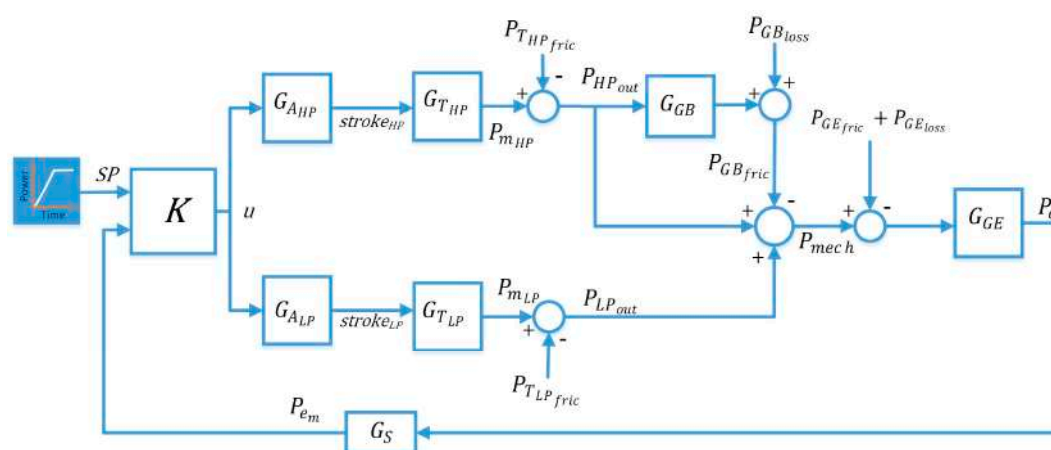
Power
Time
$SP$
$K$
$u$
$G_{A_{HP}}$
$stroke_{HP}$
$G_{T_{HP}}$
$P_{T_{HP_{fric}}}$
-
+
$P_{m_{HP}}$
$P_{HP_{out}}$
$G_{GB}$
$P_{GB_{loss}}$
+
+
$P_{GB_{fric}}$
$P_{GE_{fric}} + P_{GE_{loss}}$
+
-
+
-
+
$P_{mech}$
$G_{GE}$
$P_{e}$
$G_{A_{LP}}$
$stroke_{LP}$
$G_{T_{LP}}$
$P_{m_{LP}}$
$P_{LP_{out}}$
+
-
$P_{T_{LP_{fric}}}$
$P_{e_m}$
$G_S$